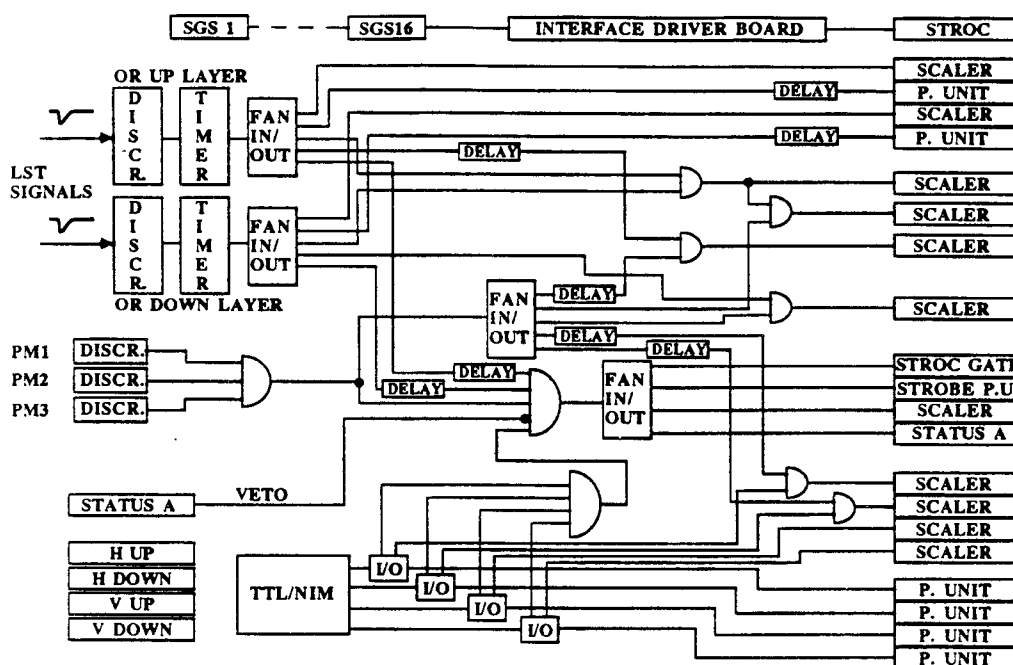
SGS 1
SGS16
INTERFACE DRIVER BOARD
STROC

OR UP LAYER
DISCR.
TIMER
FAN IN/ OUT
SCALER
DELAY
P. UNIT
SCALER
DELAY
P. UNIT
DELAY
LST SIGNALS
SCALER
SCALER
DISCR.
TIMER
FAN IN/ OUT
SCALER
OR DOWN LAYER
FAN IN/ OUT
DELAY
DELAY
SCALER
DELAY
PM1
DISCR.
PM2
DISCR.
PM3
DISCR.
DELAY
DELAY
FAN IN/ OUT
STROC GATE
STROBE P.U
SCALER
STATUS A
STATUS A
VETO
SCALER
SCALER
SCALER
SCALER
H UP
H DOWN
V UP
V DOWN
TTL/NIM
I/O
I/O
I/O
I/O
P. UNIT
P. UNIT
P. UNIT
P. UNIT